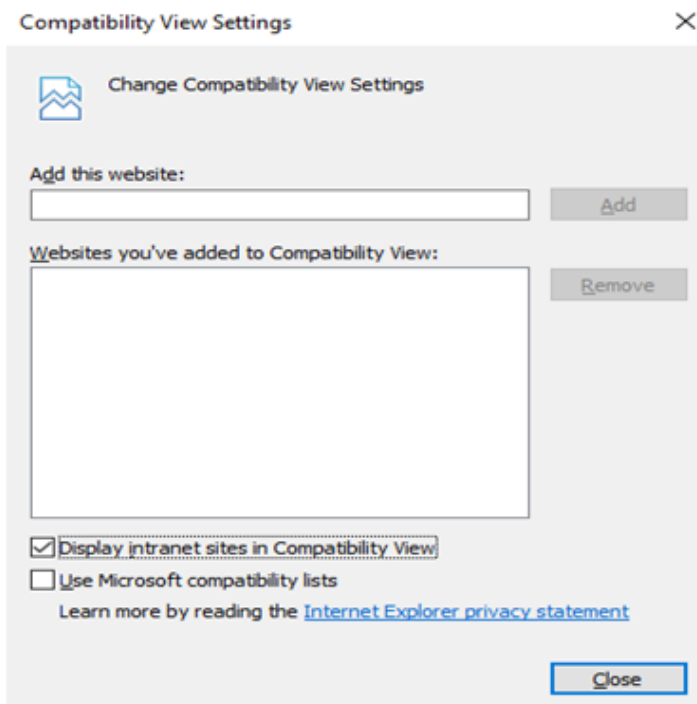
Compatibility View Settings

×

Change Compatibility View Settings

Add this website:

Add

Websites you've added to Compatibility View:

Remove

Display intranet sites in Compatibility View

Use Microsoft compatibility lists

Learn more by reading the Internet Explorer privacy statement

Close